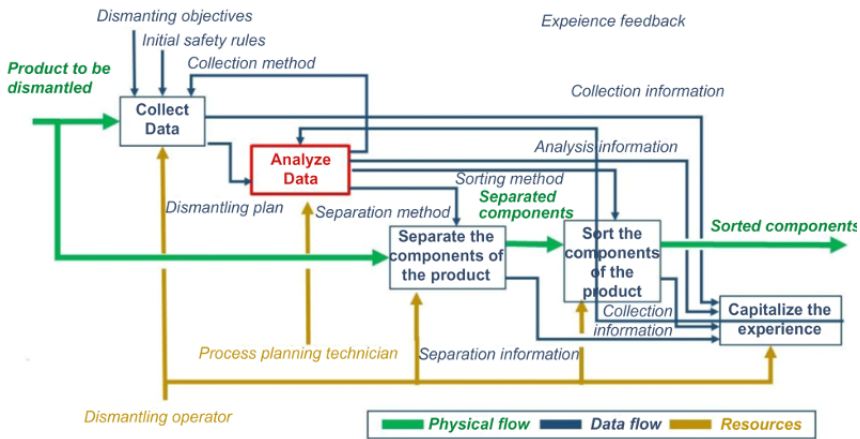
Dismanting objectives
Initial safety rules
Expeience feedback
Product to be dismantled
Collection method
Collect Data
Collection information
Analyze Data
Analysis information
Sorting method
Dismantling plan
Separation method
Separated components
Sorted components
Separate the components of the product
Sort the components of the product
Collection information
Capitalize the experience
Process planning technician
Separation information
Dismantling operator
Physical flow
Data flow
Resources